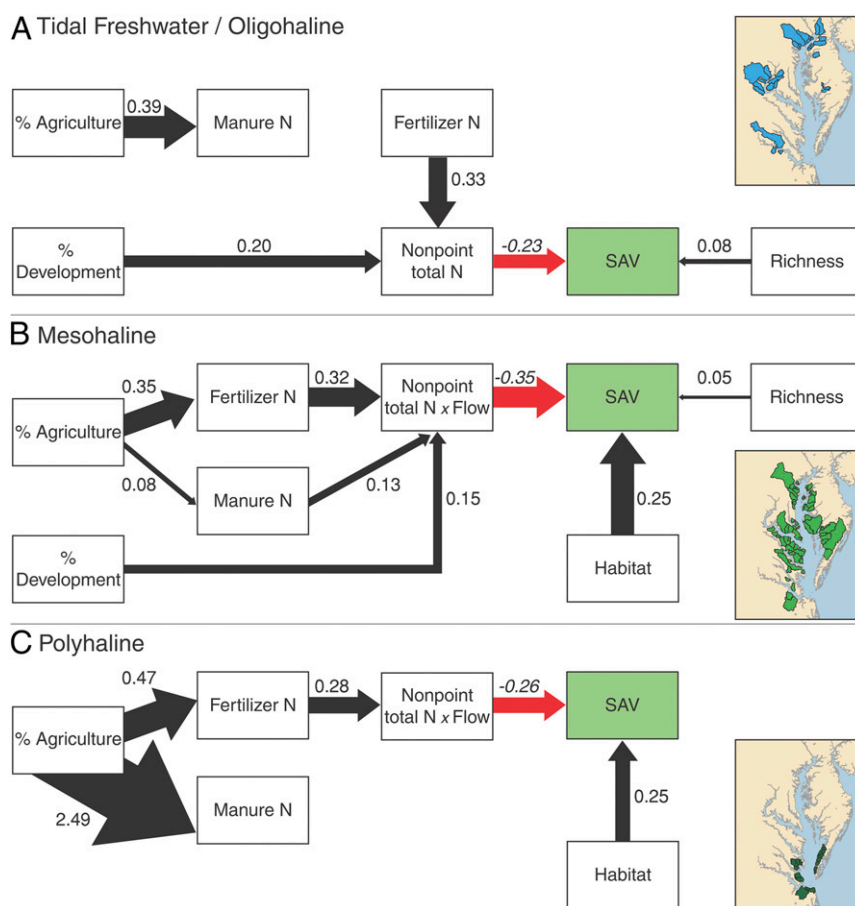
A Tidal Freshwater / Oligohaline

% Agriculture

0.39

Manure N

Fertilizer N

0.33

%
Development

0.20

Nonpoint
total N

-0.23

SAV

0.08

Richness

B Mesohaline

0.35

Fertilizer N

0.32

Nonpoint
total N $x$ Flow

-0.35

SAV

0.05

Richness

% Agriculture

0.08

Manure N

0.13

0.15

0.25

%
Development

Habitat

C Polyhaline

0.47

Fertilizer N

0.28

Nonpoint
total N $x$ Flow

-0.26

SAV

% Agriculture

Manure N

2.49

0.25

Habitat